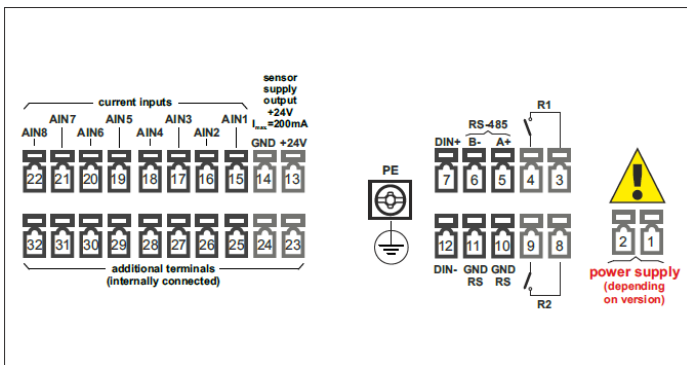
current inputs

sensor supply output +24V $I_{max}$=200mA

AIN8 AIN7 AIN6 AIN5 AIN4 AIN3 AIN2 AIN1 GND +24V

22 21 20 19 18 17 16 15 14 13

32 31 30 29 28 27 26 25 24 23

additional terminals (internally connected)

PE

R1

RS-485

DIN+ B- A+

7 6 5 4 3

12 11 10 9 8

DIN- GND RS GND RS

R2

2 1

power supply (depending on version)